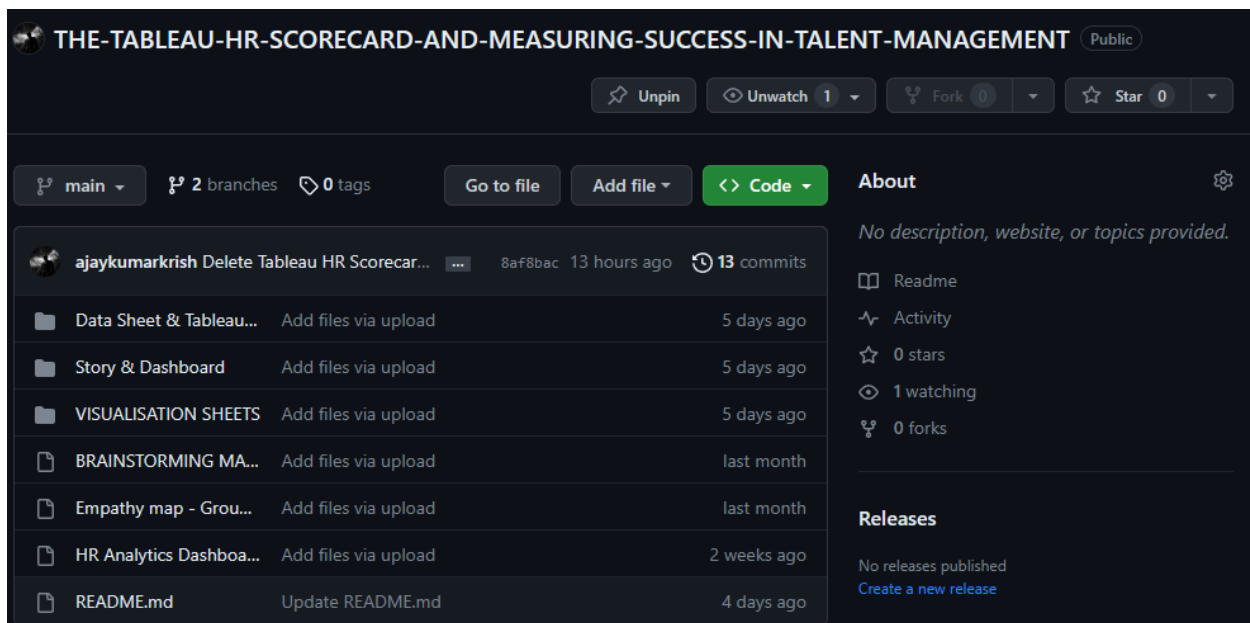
THE-TABLEAU-HR-SCORECARD-AND-MEASURING-SUCCESS-IN-TALENT-MANAGEMENT Public

Unpin Unwatch 1 Fork 0 Star 0

main 2 branches 0 tags Go to file Add file Code

ajaykumarkrish Delete Tableau HR Scorecar... ... 8af8bac 13 hours ago 13 commits

| | | |
|---|---|---|
| Data Sheet & Tableau... | Add files via upload | 5 days ago |
| Story & Dashboard | Add files via upload | 5 days ago |
| VISUALISATION SHEETS | Add files via upload | 5 days ago |
| BRAINSTORMING MA... | Add files via upload | last month |
| Empathy map - Grou... | Add files via upload | last month |
| HR Analytics Dashboa... | Add files via upload | 2 weeks ago |
| README.md | Update README.md | 4 days ago |

About

No description, website, or topics provided.

Readme
Activity
0 stars
1 watching
0 forks

Releases

No releases published
Create a new release